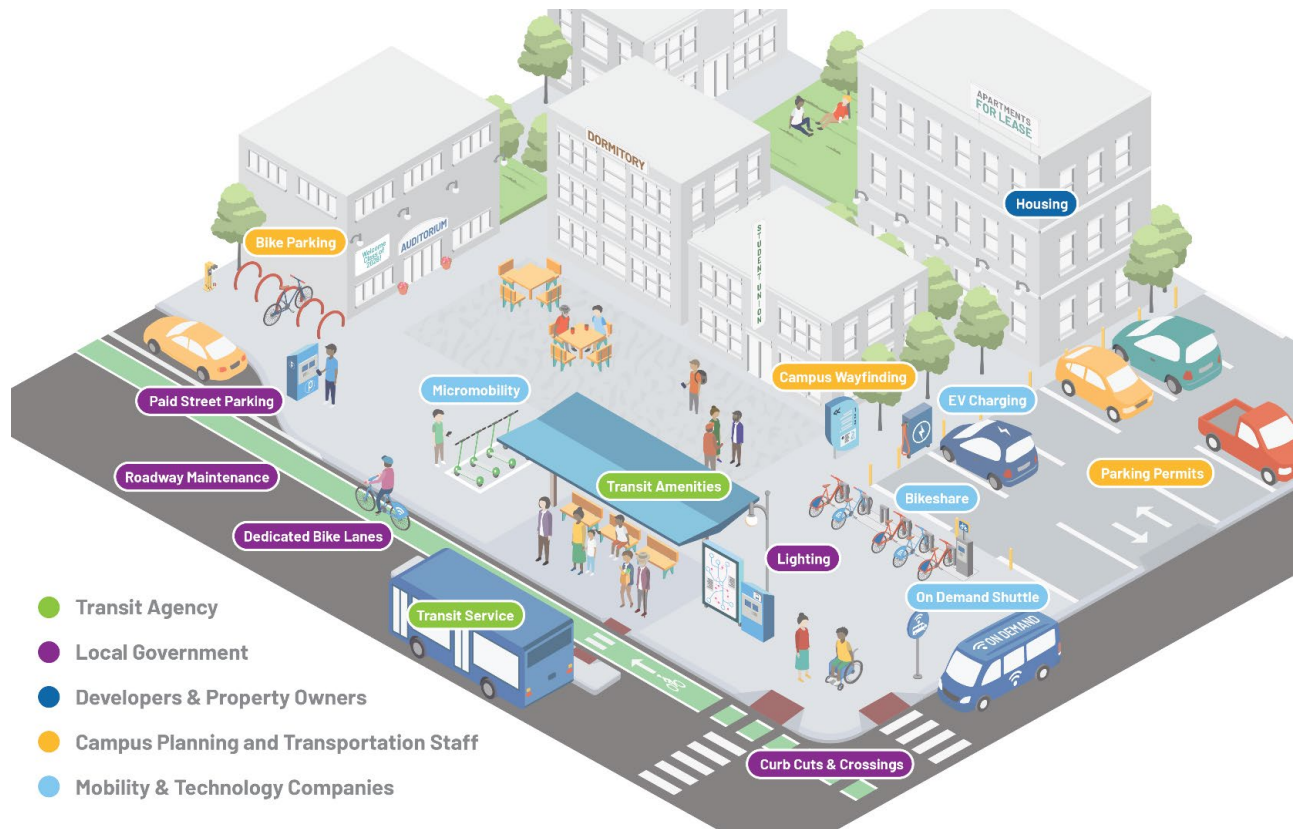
APARTMENTS FOR LEASE

DORMITORY

Housing

AUDITORIUM

Welcome Class of 2020

Bike Parking

STUDENT UNION

Paid Street Parking

Micromobility

Campus Wayfinding

EV Charging

Roadway Maintenance

Transit Amenities

Parking Permits

Bikeshare

Dedicated Bike Lanes

Lighting

On Demand Shuttle

Transit Service

ON DEMAND

Curb Cuts & Crossings

Transit Agency

Local Government

Developers & Property Owners

Campus Planning and Transportation Staff

Mobility & Technology Companies